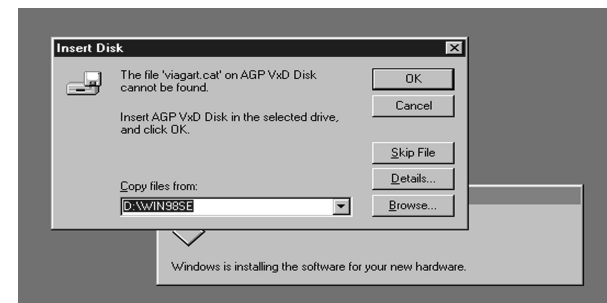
Insert Disk

The file 'viagart.cat' on AGP VxD Disk cannot be found.

Insert AGP VxD Disk in the selected drive, and click OK.

OK

Cancel

Skip File

Details...

Copy files from:

D:\WIN98SE

Browse...

Windows is installing the software for your new hardware.